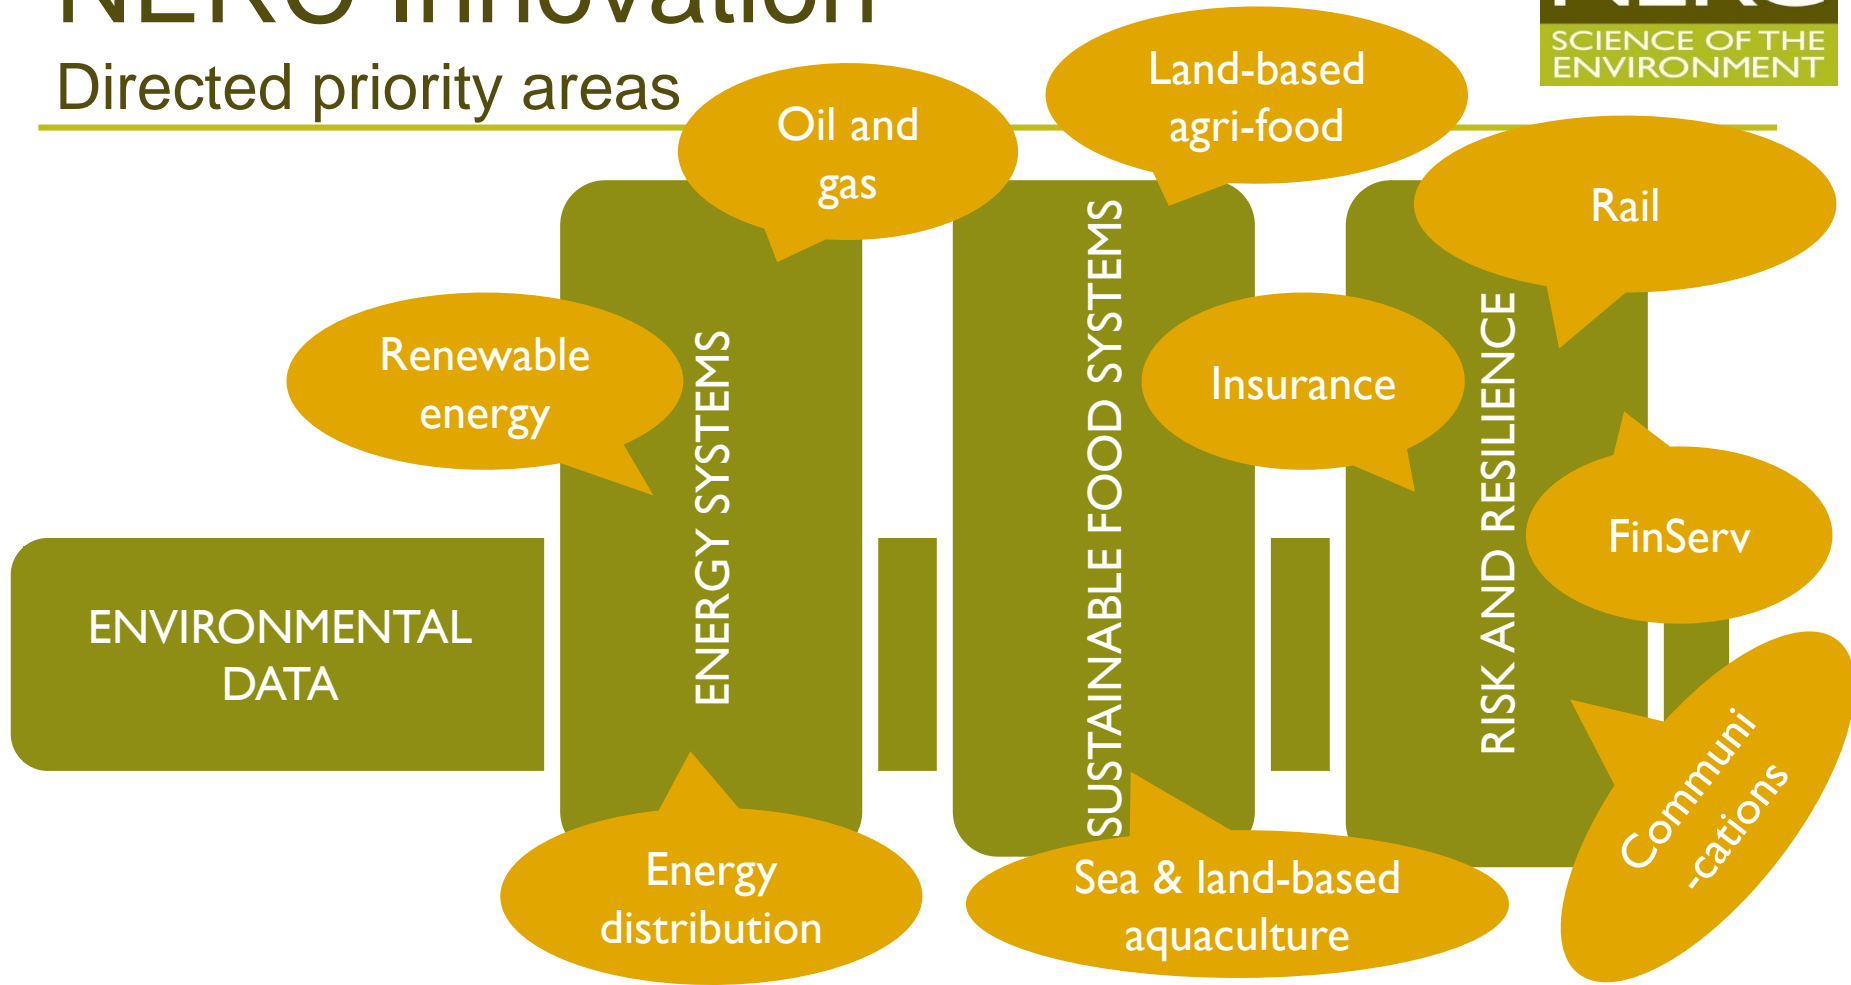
NERC innovation
Directed priority areas

SCIENCE OF THE ENVIRONMENT

Oil and gas

Land-based agri-food

Rail

Renewable energy

Insurance

FinServ

ENERGY SYSTEMS

SUSTAINABLE FOOD SYSTEMS

RISK AND RESILIENCE

ENVIRONMENTAL DATA

Energy distribution

Sea & land-based aquaculture

Communi -cations